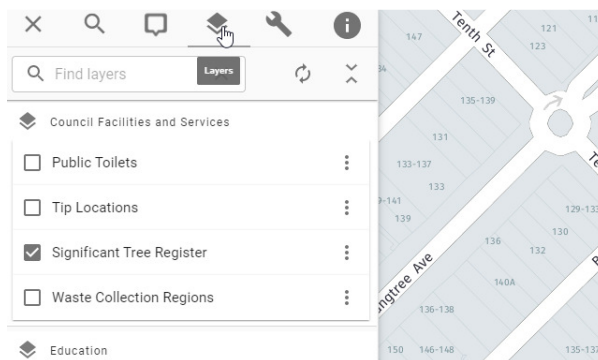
Find layers

Layers

Council Facilities and Services

Public Toilets

Tip Locations

Significant Tree Register

Waste Collection Regions

Education

Tenth St

147

121

123

135-139

131

133-137

133

141

139

136

132

130

129-133

140A

136-138

150

146-148

135-137

ngtree Ave